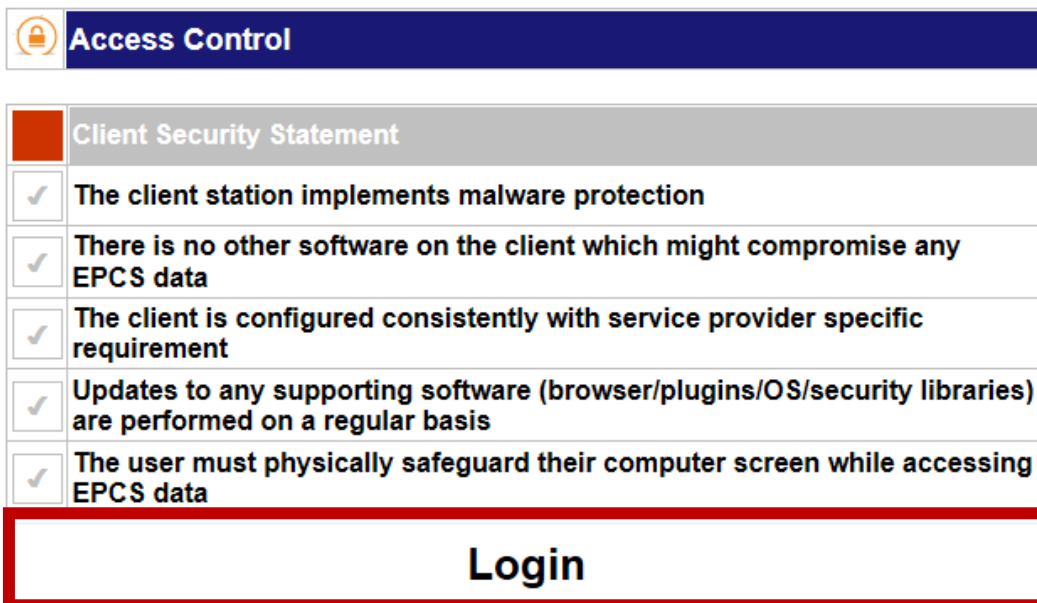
Access Control

Client Security Statement

✓ The client station implements malware protection

✓ There is no other software on the client which might compromise any EPCS data

✓ The client is configured consistently with service provider specific requirement

✓ Updates to any supporting software (browser/plugins/OS/security libraries) are performed on a regular basis

✓ The user must physically safeguard their computer screen while accessing EPCS data

Login